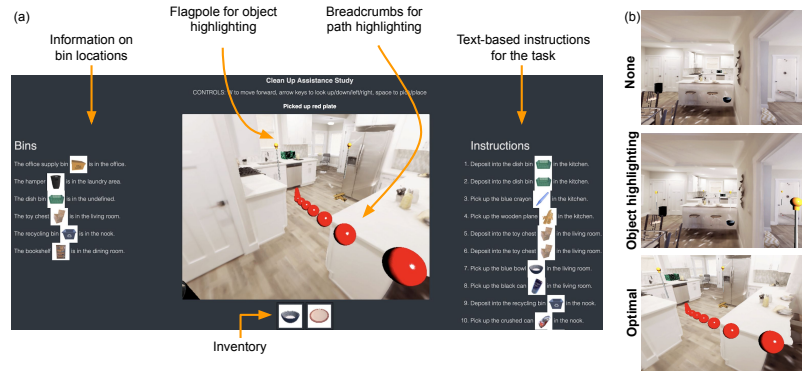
(a)

Information on bin locations

Flagpole for object highlighting

Breadcrumbs for path highlighting

Text-based instructions for the task

(b)

Clean Up Assistance Study

CONTROLS: W to move forward, arrow keys to look up/down/left/right, space to pick/place

Picked up red plate

Bins

The office supply bin is in the office.

The hamper is in the laundry area.

The dish bin is in the undefined.

The toy chest is in the living room.

The recycling bin is in the nook.

The bookshelf is in the dining room.

Instructions

1. Deposit into the dish bin in the kitchen.

2. Deposit into the dish bin in the kitchen.

3. Pick up the blue crayon in the kitchen.

4. Pick up the wooden plane in the kitchen.

5. Deposit into the toy chest in the living room.

6. Deposit into the toy chest in the living room.

7. Pick up the blue bowl in the living room.

8. Pick up the black can in the living room.

9. Deposit into the recycling bin in the nook.

10. Pick up the crushed can in the nook.

Inventory

None

Object highlighting

Optimal